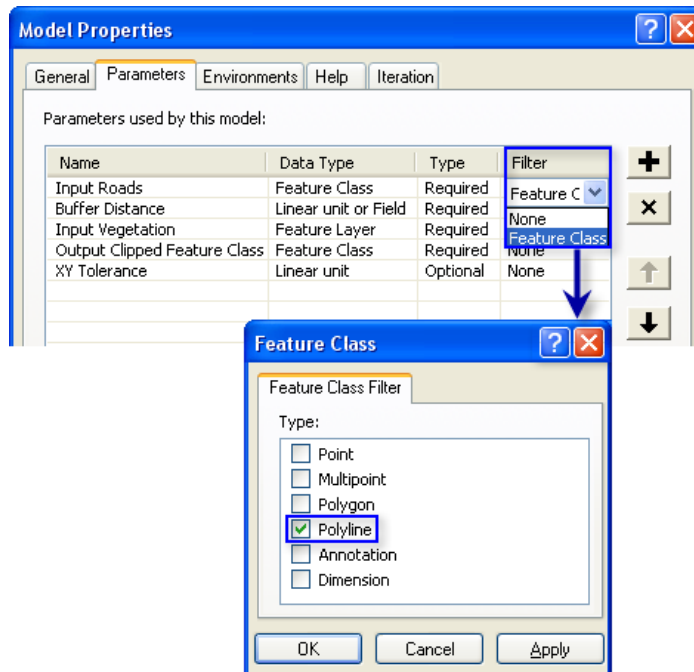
Model Properties

General | Parameters | Environments | Help | Iteration

Parameters used by this model:

| Name | Data Type | Type | Filter |
|---|---|---|---|
| Input Roads | Feature Class | Required | Feature C |
| Buffer Distance | Linear unit or Field | Required | None |
| Input Vegetation | Feature Layer | Required | Feature Class |
| Output Clipped Feature Class | Feature Class | Required | None |
| XY Tolerance | Linear unit | Optional | None |

Feature Class

Feature Class Filter

Type:

Point
Multipoint
Polygon
Polyline
Annotation
Dimension

OK | Cancel | Apply